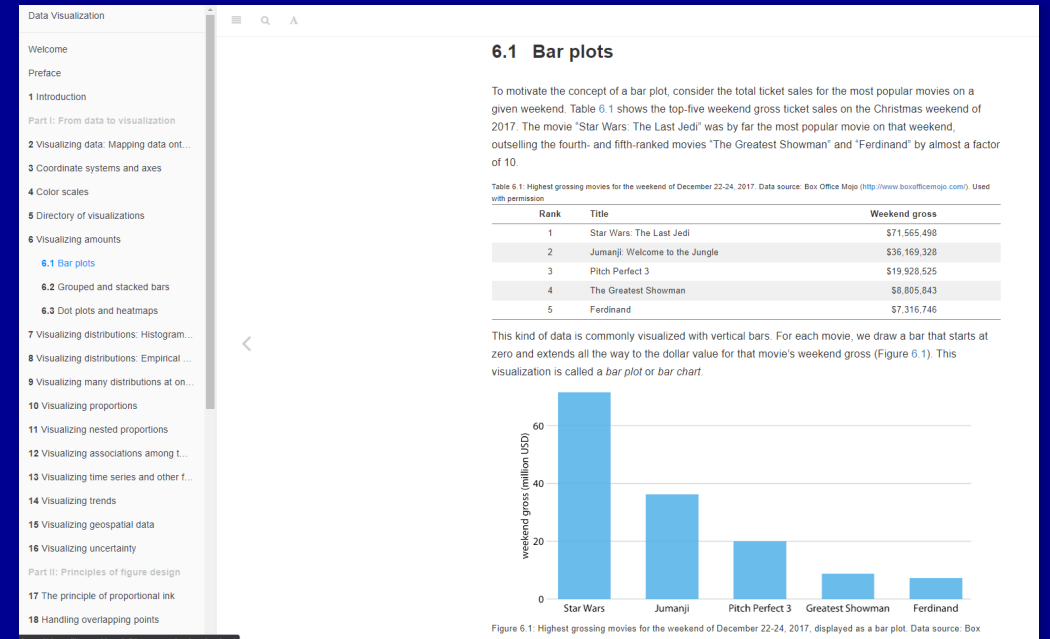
Data Visualization

Welcome
Preface
1 Introduction
Part I: From data to visualization
2 Visualizing data: Mapping data ont...
3 Coordinate systems and axes
4 Color scales
5 Directory of visualizations
6 Visualizing amounts
6.1 Bar plots
6.2 Grouped and stacked bars
6.3 Dot plots and heatmaps
7 Visualizing distributions: Histogram...
8 Visualizing distributions: Empirical ...
9 Visualizing many distributions at on...
10 Visualizing proportions
11 Visualizing nested proportions
12 Visualizing associations among t...
13 Visualizing time series and other f...
14 Visualizing trends
15 Visualizing geospatial data
16 Visualizing uncertainty
Part II: Principles of figure design
17 The principle of proportional ink
18 Handling overlapping points

A

6.1 Bar plots

To motivate the concept of a bar plot, consider the total ticket sales for the most popular movies on a given weekend. Table 6.1 shows the top-five weekend gross ticket sales on the Christmas weekend of 2017. The movie "Star Wars: The Last Jedi" was by far the most popular movie on that weekend, outselling the fourth- and fifth-ranked movies "The Greatest Showman" and "Ferdinand" by almost a factor of 10.

Table 6.1: Highest grossing movies for the weekend of December 22-24, 2017. Data source: Box Office Mojo (http://www.boxofficemojo.com/). Used with permission

| Rank | Title | Weekend gross |
|---|---|---|
| 1 | Star Wars: The Last Jedi | $71,565,498 |
| 2 | Jumanji: Welcome to the Jungle | $36,169,328 |
| 3 | Pitch Perfect 3 | $19,928,525 |
| 4 | The Greatest Showman | $8,805,843 |
| 5 | Ferdinand | $7,316,746 |

This kind of data is commonly visualized with vertical bars. For each movie, we draw a bar that starts at zero and extends all the way to the dollar value for that movie's weekend gross (Figure 6.1). This visualization is called a bar plot or bar chart.

weekend gross (million USD)
60
40
20
0
Star Wars
Jumanji
Pitch Perfect 3
Greatest Showman
Ferdinand

Figure 6.1: Highest grossing movies for the weekend of December 22-24, 2017, displayed as a bar plot. Data source: Box